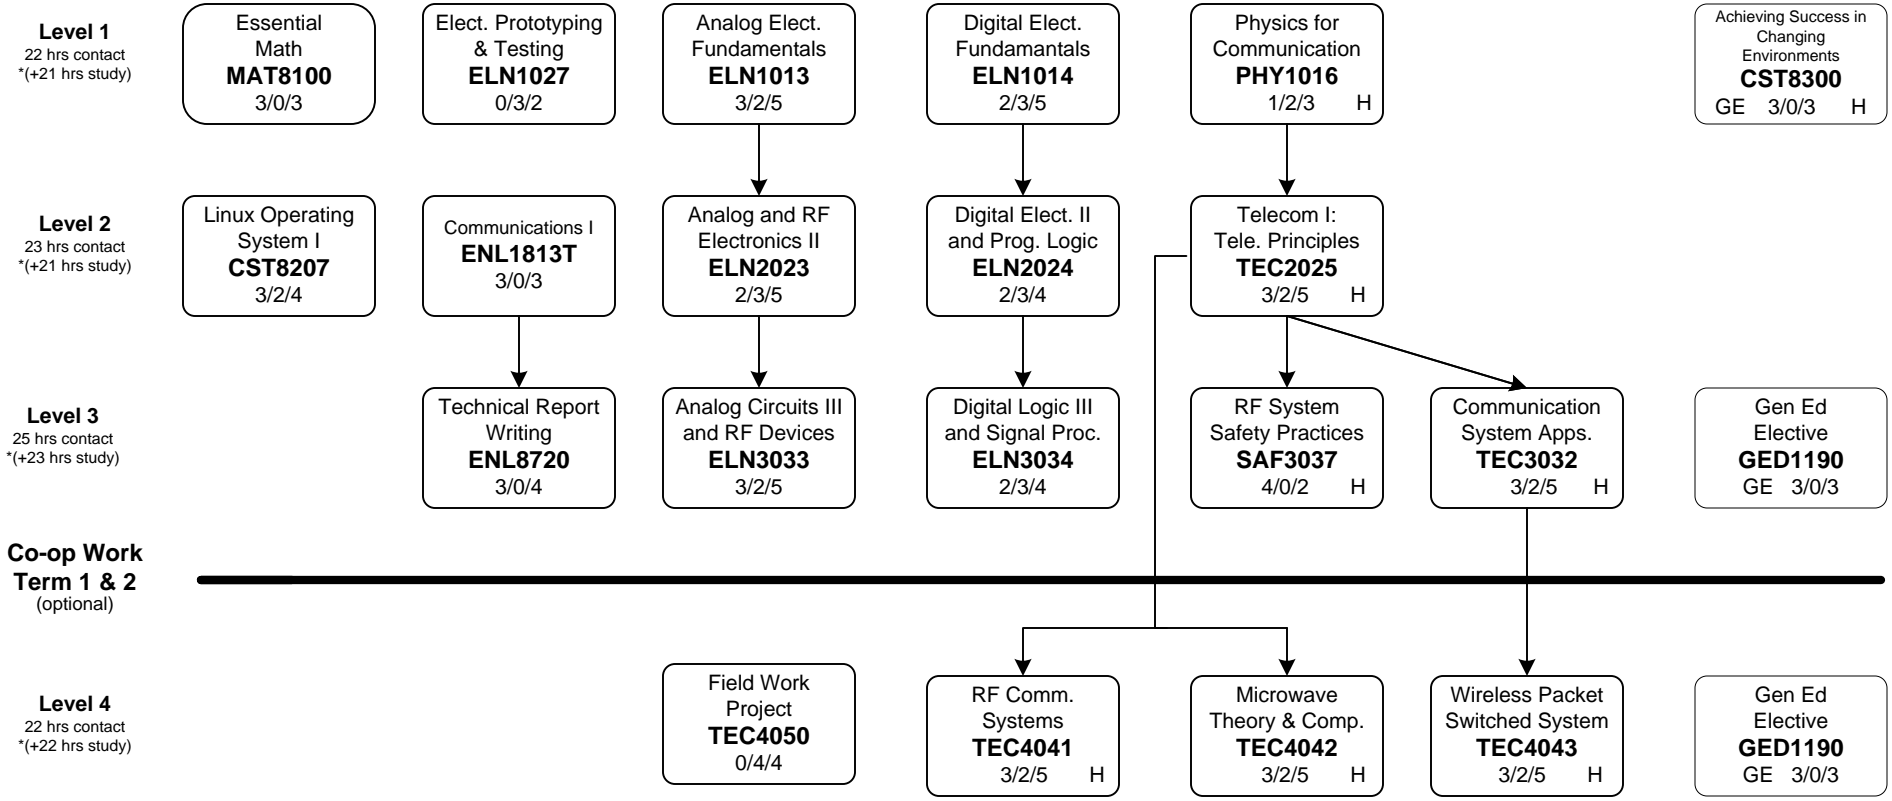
Level 1
22 hrs contact
*(+21 hrs study)

Essential Math
MAT8100
3/0/3

Elect. Prototyping & Testing
ELN1027
0/3/2

Analog Elect. Fundamentals
ELN1013
3/2/5

Digital Elect. Fundamantals
ELN1014
2/3/5

Physics for Communication
PHY1016
1/2/3 H

Achieving Success in Changing Environments
CST8300
GE 3/0/3 H

Level 2
23 hrs contact
*(+21 hrs study)

Linux Operating System I
CST8207
3/2/4

Communications I
ENL1813T
3/0/3

Analog and RF Electronics II
ELN2023
2/3/5

Digital Elect. II and Prog. Logic
ELN2024
2/3/4

Telecom I: Tele. Principles
TEC2025
3/2/5 H

Level 3
25 hrs contact
*(+23 hrs study)

Technical Report Writing
ENL8720
3/0/4

Analog Circuits III and RF Devices
ELN3033
3/2/5

Digital Logic III and Signal Proc.
ELN3034
2/3/4

RF System Safety Practices
SAF3037
4/0/2 H

Communication System Apps.
TEC3032
3/2/5 H

Gen Ed Elective
GED1190
GE 3/0/3

Co-op Work Term 1 & 2
(optional)

Level 4
22 hrs contact
*(+22 hrs study)

Field Work Project
TEC4050
0/4/4

RF Comm. Systems
TEC4041
3/2/5 H

Microwave Theory & Comp.
TEC4042
3/2/5 H

Wireless Packet Switched System
TEC4043
3/2/5 H

Gen Ed Elective
GED1190
GE 3/0/3